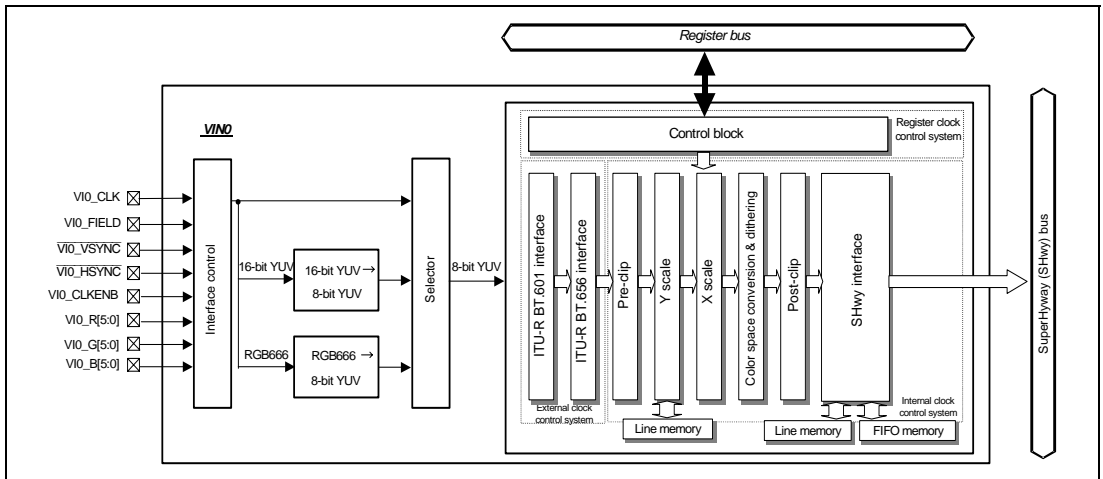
Register bus

VIN0

Register clock control system

Control block

VI0_CLK
VI0_FIELD
$\overline{\text{VI0\_VSYNC}}$
$\overline{\text{VI0\_HSYNC}}$
VI0_CLKENB
VI0_R[5:0]
VI0_G[5:0]
VI0_B[5:0]

Interface control

16-bit YUV

16-bit YUV → 8-bit YUV

RGB666

RGB666 → 8-bit YUV

Selector

8-bit YUV

ITU-R BT.601 interface

ITU-R BT.656 interface

External clock control system

Pre-clip

Y scale

X scale

Color space conversion & dithering

Post-clip

SHwy interface

Internal clock control system

Line memory

Line memory

FIFO memory

SuperHyway (SHwy) bus